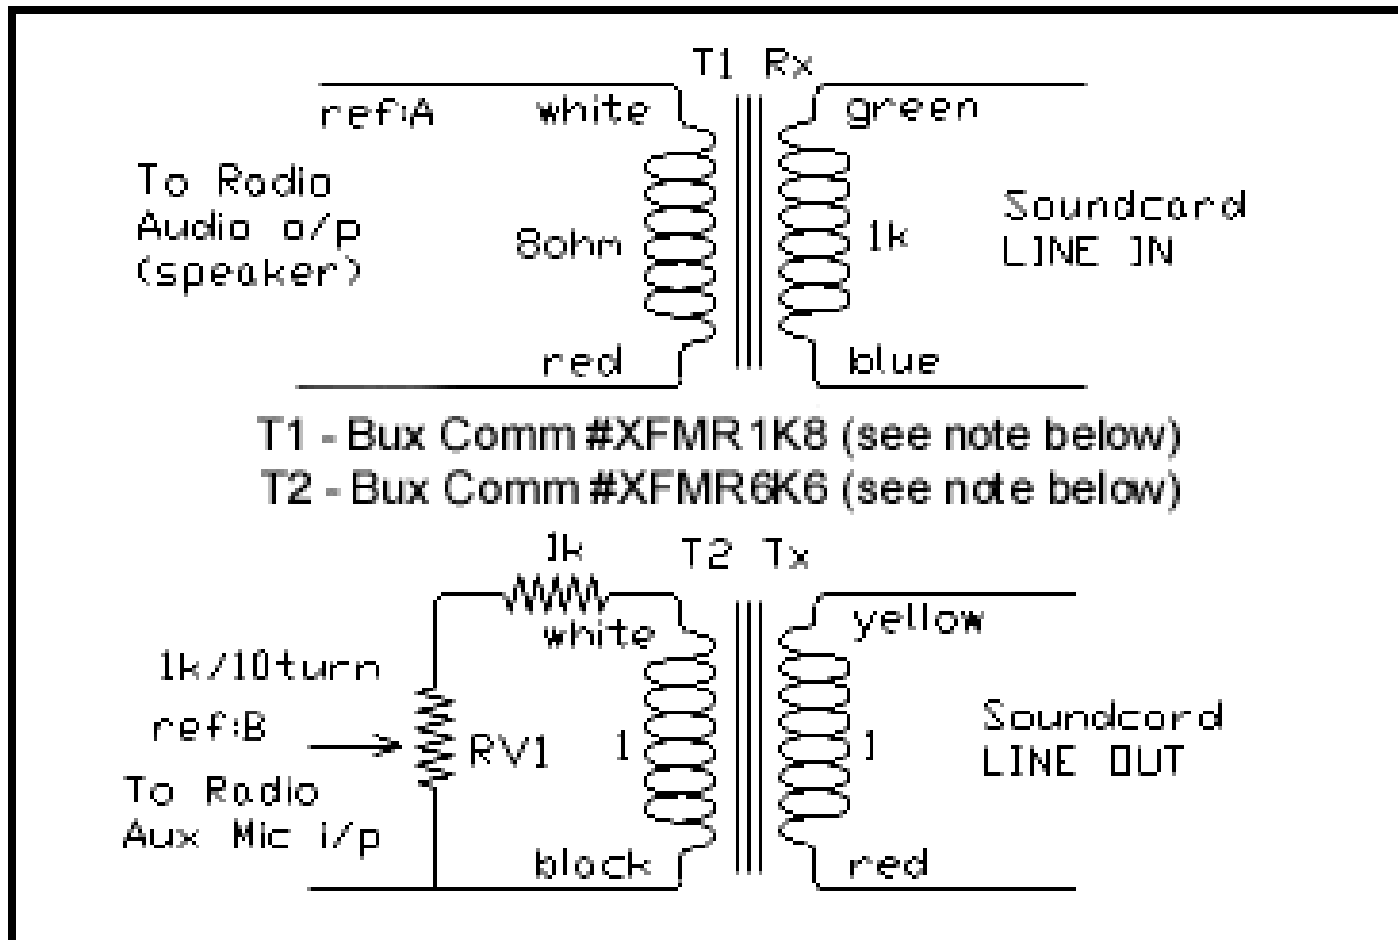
T1 Rx

ref:A

white

green

To Radio
Audio o/p
(speaker)

8ohm

1k

Soundcard
LINE IN

red

blue

T1 - Bux Comm #XFMR1K8 (see note below)
T2 - Bux Comm #XFMR6K6 (see note below)

1k

T2 Tx

white

yellow

1k/10turn

ref:B

RV1

1

1

Soundcard
LINE OUT

To Radio
Aux Mic i/p

black

red